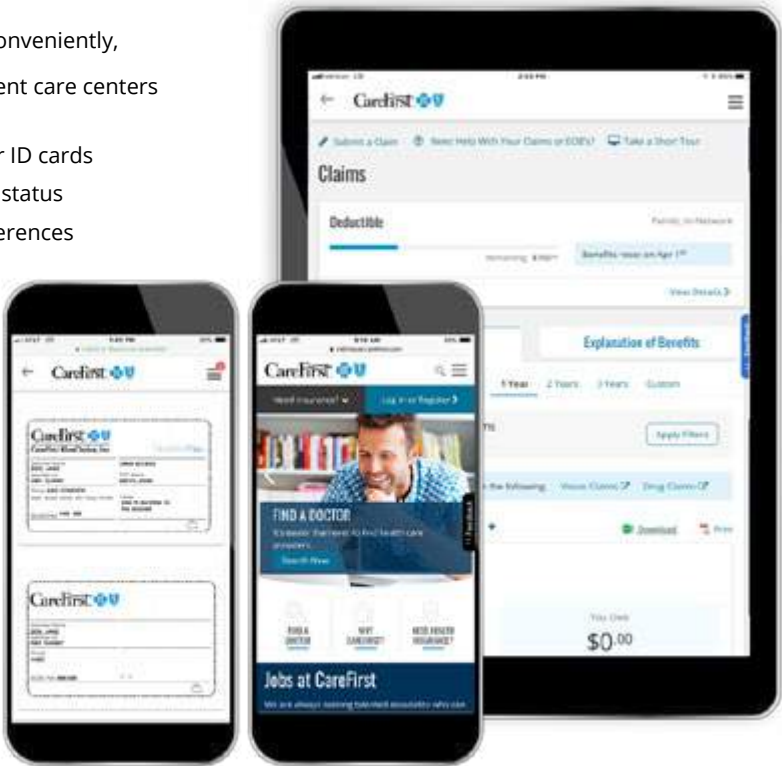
onveniently,

ent care centers

r ID cards

status

erences

CareFirst

Submit a Claim   Need Help With Your Claims or EOBs?   Take a Short Tour

Claims

Deductible

Family, In-Network

Remaining: $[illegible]

Benefits reset on Apr 1st

View Details

Explanation of Benefits

1 Year   2 Years   3 Years   Custom

Apply Filters

the following:   Vision Claims   Drug Claims

Download   Print

You Owe

$0.00

CareFirst

CareFirst

CareFirst

CareFirst

Need Insurance?   Log In or Register

FIND A DOCTOR

Search Now

FIND A DOCTOR

VISIT CAREFIRST

NEED HEALTH INSURANCE?

Jobs at CareFirst

We are always seeking talented associates who can